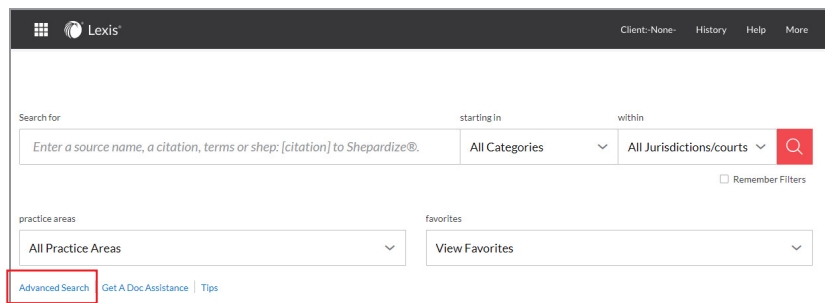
Lexis®

Client:-None- History Help More

Search for

Enter a source name, a citation, terms or shep: [citation] to Shepardize®.

starting in

All Categories

within

All Jurisdictions/courts

Remember Filters

practice areas

All Practice Areas

favorites

View Favorites

Advanced Search | Get A Doc Assistance | Tips